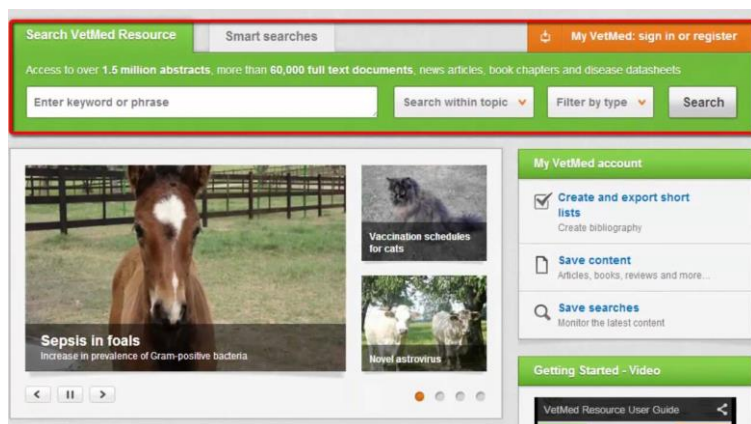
Search VetMed Resource

Smart searches

My VetMed: sign in or register

Access to over 1.5 million abstracts, more than 60,000 full text documents, news articles, book chapters and disease datasheets

Enter keyword or phrase

Search within topic

Filter by type

Search

Sepsis in foals

Increase in prevalence of Gram-positive bacteria

Vaccination schedules for cats

Novel astrovirus

My VetMed account

Create and export short lists

Create bibliography

Save content

Articles, books, reviews and more...

Save searches

Monitor the latest content

Getting Started - Video

VetMed Resource User Guide